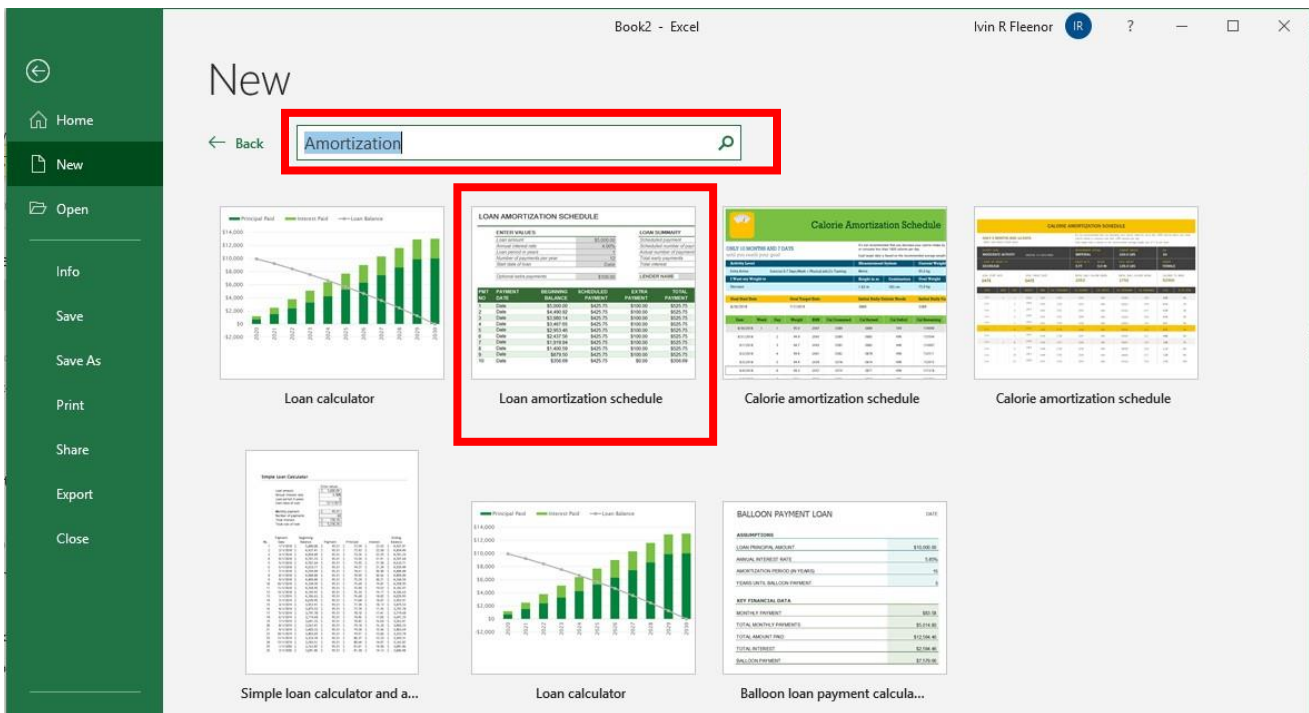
Book2 - Excel

Ivin R Fleenor IR ?

Home

New

Open

Info

Save

Save As

Print

Share

Export

Close

New

Back

Amortization

Principal Paid Interest Paid Loan Balance

$14,000
$12,000
$10,000
$8,000
$6,000
$4,000
$2,000
$0
-$2,000

2020 2021 2022 2023 2024 2025 2026 2027 2028 2029 2030

Loan calculator

LOAN AMORTIZATION SCHEDULE

ENTER VALUES

LOAN SUMMARY

Loan amortization schedule

Calorie Amortization Schedule

Calorie amortization schedule

CALORIE AMORTIZATION SCHEDULE

Calorie amortization schedule

Simple Loan Calculator

Simple loan calculator and a...

Principal Paid Interest Paid Loan Balance

$14,000
$12,000
$10,000
$8,000
$6,000
$4,000
$2,000
$0
-$2,000

2020 2021 2022 2023 2024 2025 2026 2027 2028 2029 2030

Loan calculator

BALLOON PAYMENT LOAN

DATE

ASSUMPTIONS

LOAN PRINCIPAL AMOUNT $10,000.00

ANNUAL INTEREST RATE 5.00%

AMORTIZATION PERIOD (IN YEARS) 15

YEARS UNTIL BALLOON PAYMENT 3

KEY FINANCIAL DATA

MONTHLY PAYMENT $83.58

TOTAL MONTHLY PAYMENTS $3,016.80

TOTAL AMOUNT PAID $12,596.46

TOTAL INTEREST $2,596.46

BALLOON PAYMENT $7,579.66

Balloon loan payment calcula...